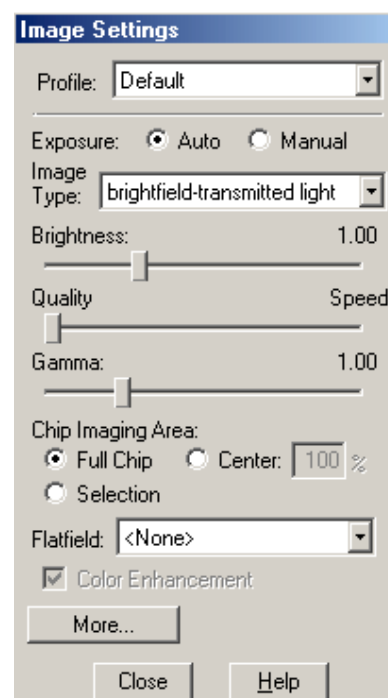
Image Settings

Profile: Default

Exposure: Auto Manual

Image Type: brightfield-transmitted light

Brightness: 1.00

Quality Speed

Gamma: 1.00

Chip Imaging Area:

Full Chip Center: 100 %

Selection

Flatfield: <None>

Color Enhancement

More...

Close Help